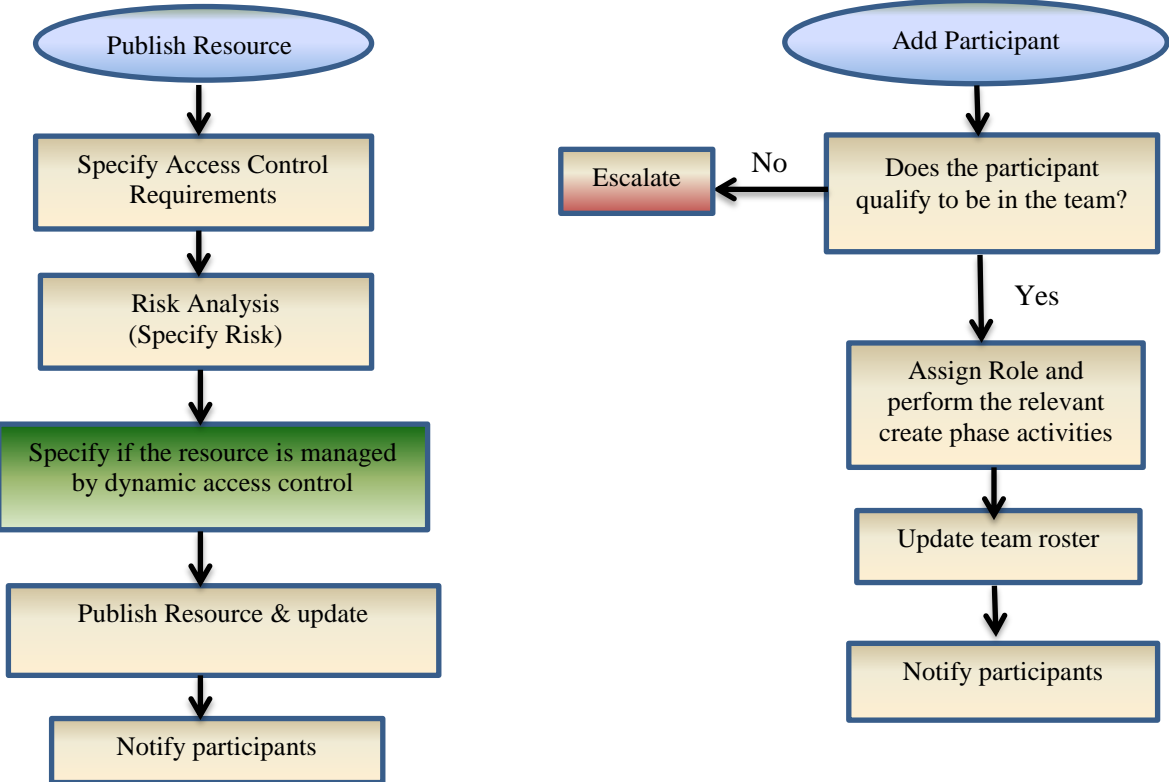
Publish Resource

Specify Access Control Requirements

Risk Analysis (Specify Risk)

Specify if the resource is managed by dynamic access control

Publish Resource & update

Notify participants

Add Participant

Does the participant qualify to be in the team?

No

Escalate

Yes

Assign Role and perform the relevant create phase activities

Update team roster

Notify participants